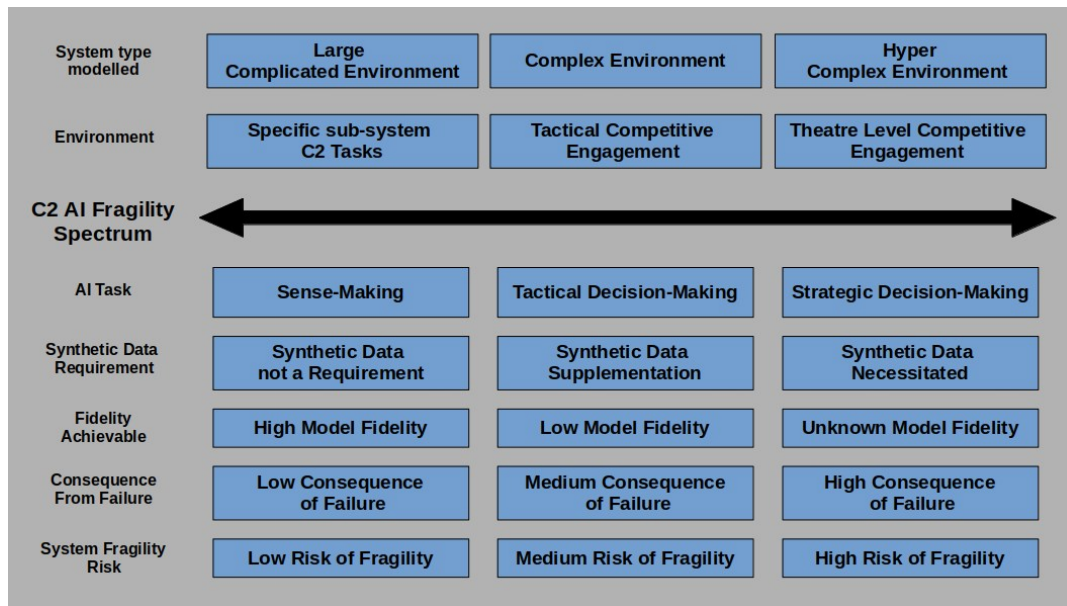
| System type modelled | Large Complicated Environment | Complex Environment | Hyper Complex Environment |
|---|---|---|---|
| Environment | Specific sub-system C2 Tasks | Tactical Competitive Engagement | Theatre Level Competitive Engagement |

C2 AI Fragility Spectrum

| AI Task | Sense-Making | Tactical Decision-Making | Strategic Decision-Making |
|---|---|---|---|
| Synthetic Data Requirement | Synthetic Data not a Requirement | Synthetic Data Supplementation | Synthetic Data Necessitated |
| Fidelity Achievable | High Model Fidelity | Low Model Fidelity | Unknown Model Fidelity |
| Consequence From Failure | Low Consequence of Failure | Medium Consequence of Failure | High Consequence of Failure |
| System Fragility Risk | Low Risk of Fragility | Medium Risk of Fragility | High Risk of Fragility |